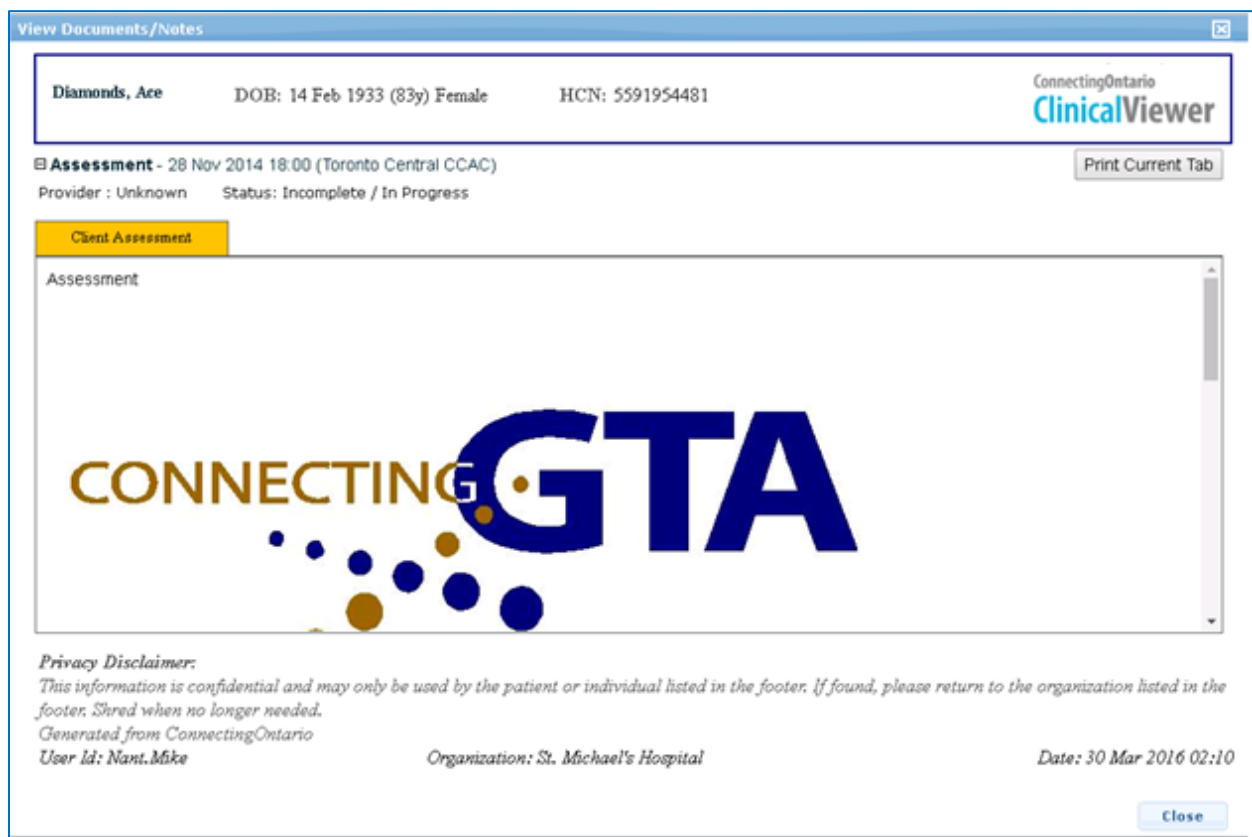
View Documents/Notes

Diamonds, Ace DOB: 14 Feb 1933 (83y) Female HCN: 5591954481

ConnectingOntario
ClinicalViewer

⊟ Assessment - 28 Nov 2014 18:00 (Toronto Central CCAC)
Provider : Unknown Status: Incomplete / In Progress

Print Current Tab

Client Assessment

Assessment

CONNECTING GTA

Privacy Disclaimer:
This information is confidential and may only be used by the patient or individual listed in the footer. If found, please return to the organization listed in the footer. Shred when no longer needed.
Generated from ConnectingOntario
User Id: Nant.Mike Organization: St. Michael's Hospital Date: 30 Mar 2016 02:10

Close